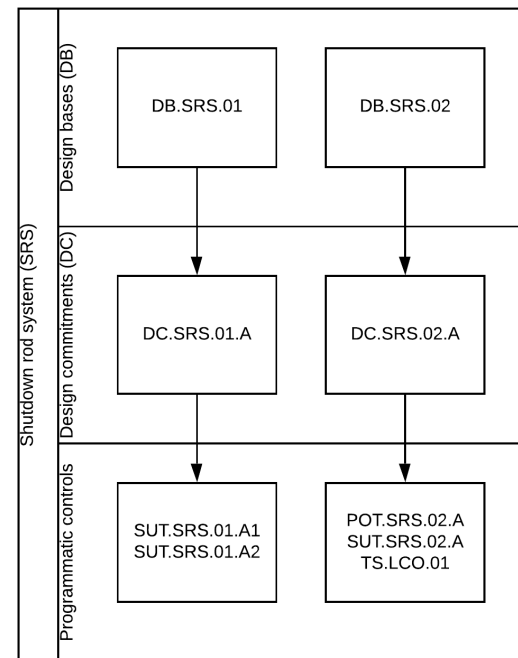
Shutdown rod system (SRS)

Design bases (DB)

DB.SRS.01

DB.SRS.02

Design commitments (DC)

DC.SRS.01.A

DC.SRS.02.A

Programmatic controls

SUT.SRS.01.A1
SUT.SRS.01.A2

POT.SRS.02.A
SUT.SRS.02.A
TS.LCO.01